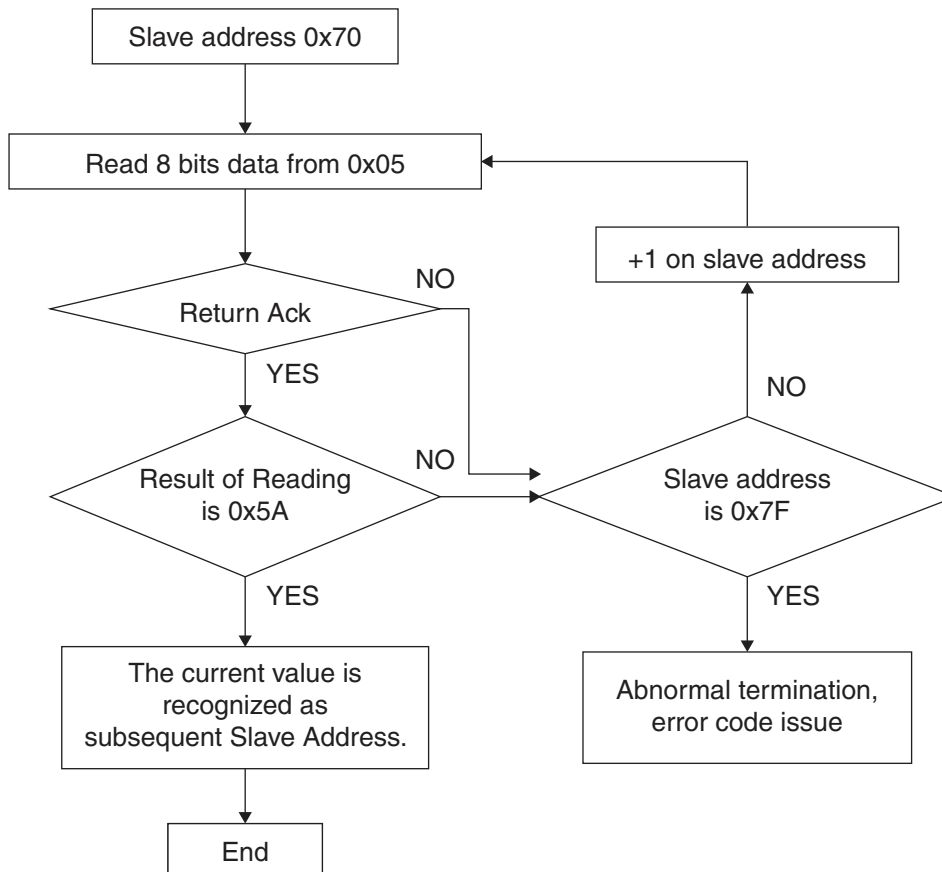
Slave address 0x70

Read 8 bits data from 0x05

+1 on slave address

NO

Return Ack

YES

NO

NO

Result of Reading is 0x5A

Slave address is 0x7F

YES

YES

The current value is recognized as subsequent Slave Address.

Abnormal termination, error code issue

End